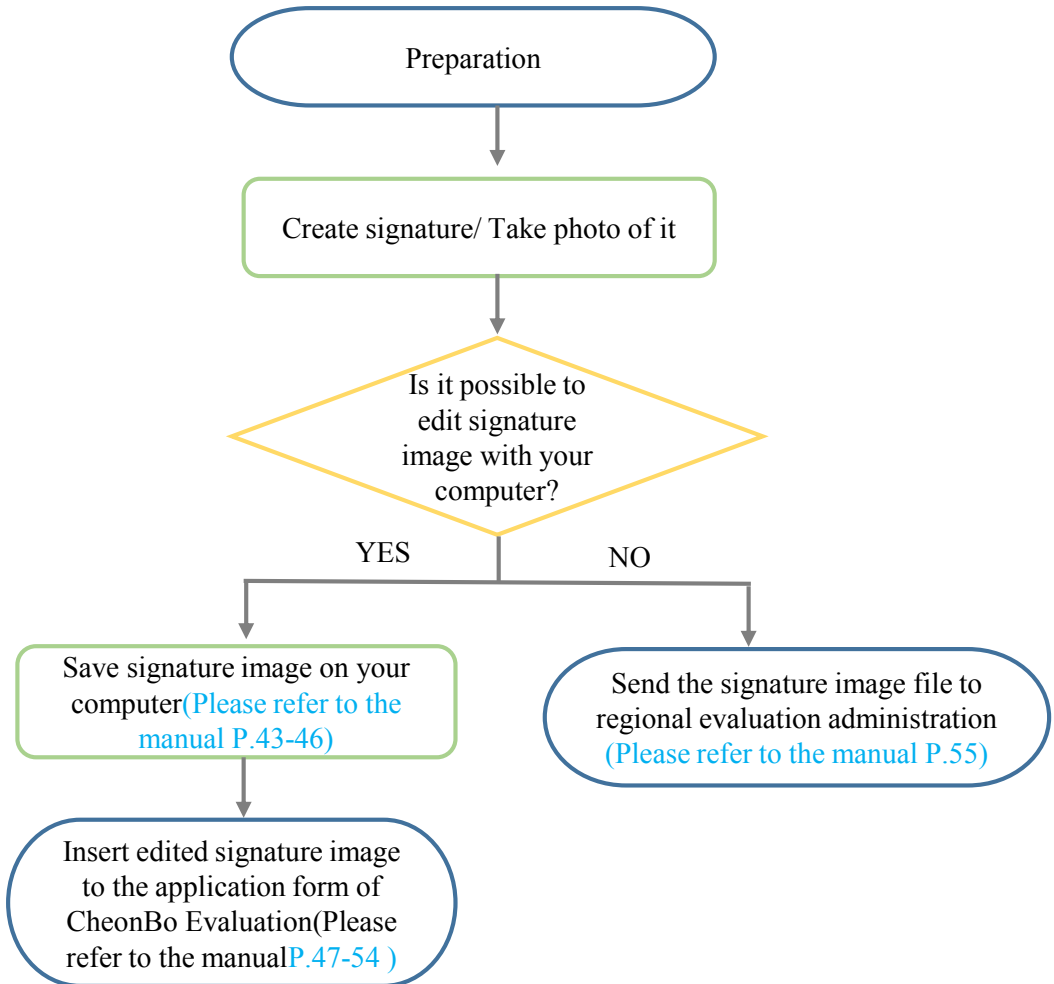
Preparation

Create signature/ Take photo of it

Is it possible to edit signature image with your computer?

YES

NO

Save signature image on your computer(Please refer to the manual P.43-46)

Send the signature image file to regional evaluation administration (Please refer to the manual P.55)

Insert edited signature image to the application form of CheonBo Evaluation(Please refer to the manualP.47-54 )